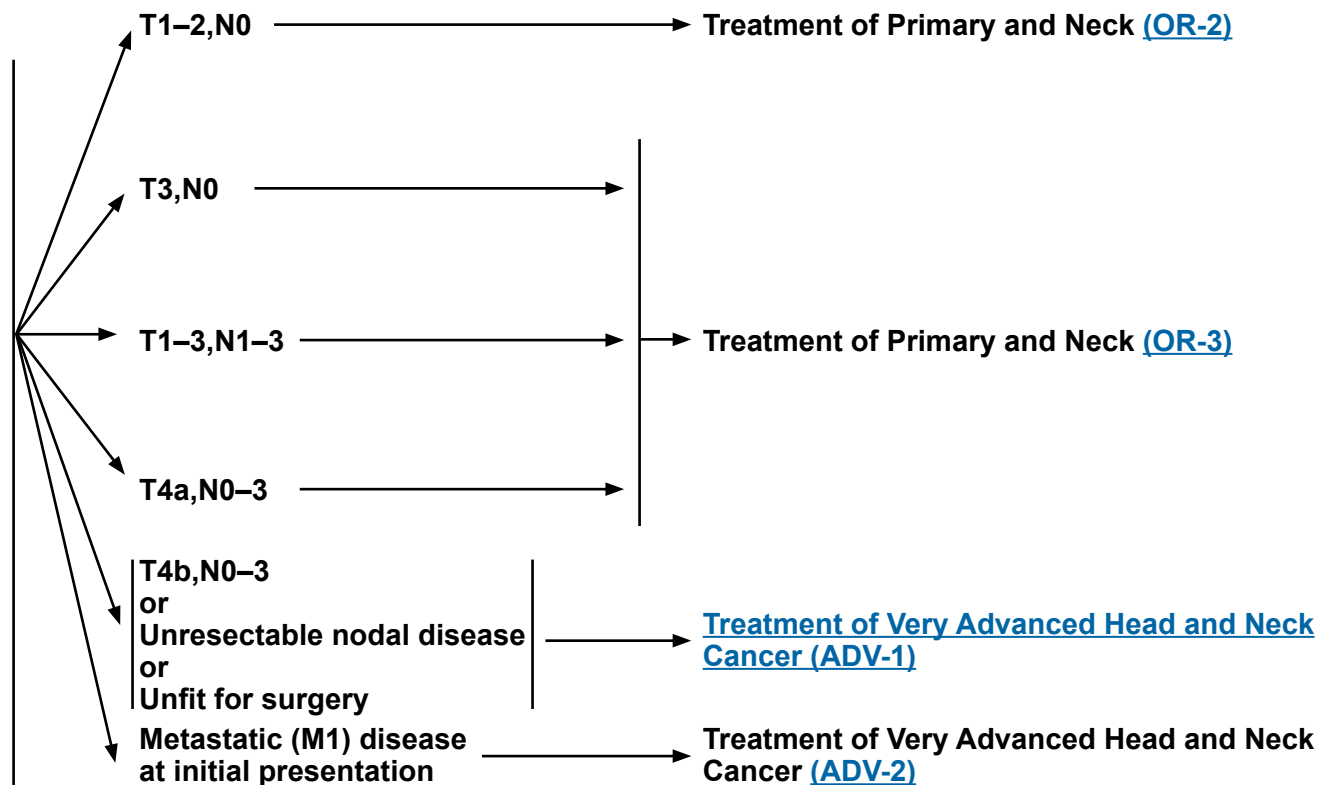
T1–2,N0

Treatment of Primary and Neck (OR-2)

T3,N0

T1–3,N1–3

T4a,N0–3

Treatment of Primary and Neck (OR-3)

T4b,N0–3
or
Unresectable nodal disease
or
Unfit for surgery

Treatment of Very Advanced Head and Neck Cancer (ADV-1)

Metastatic (M1) disease at initial presentation

Treatment of Very Advanced Head and Neck Cancer (ADV-2)